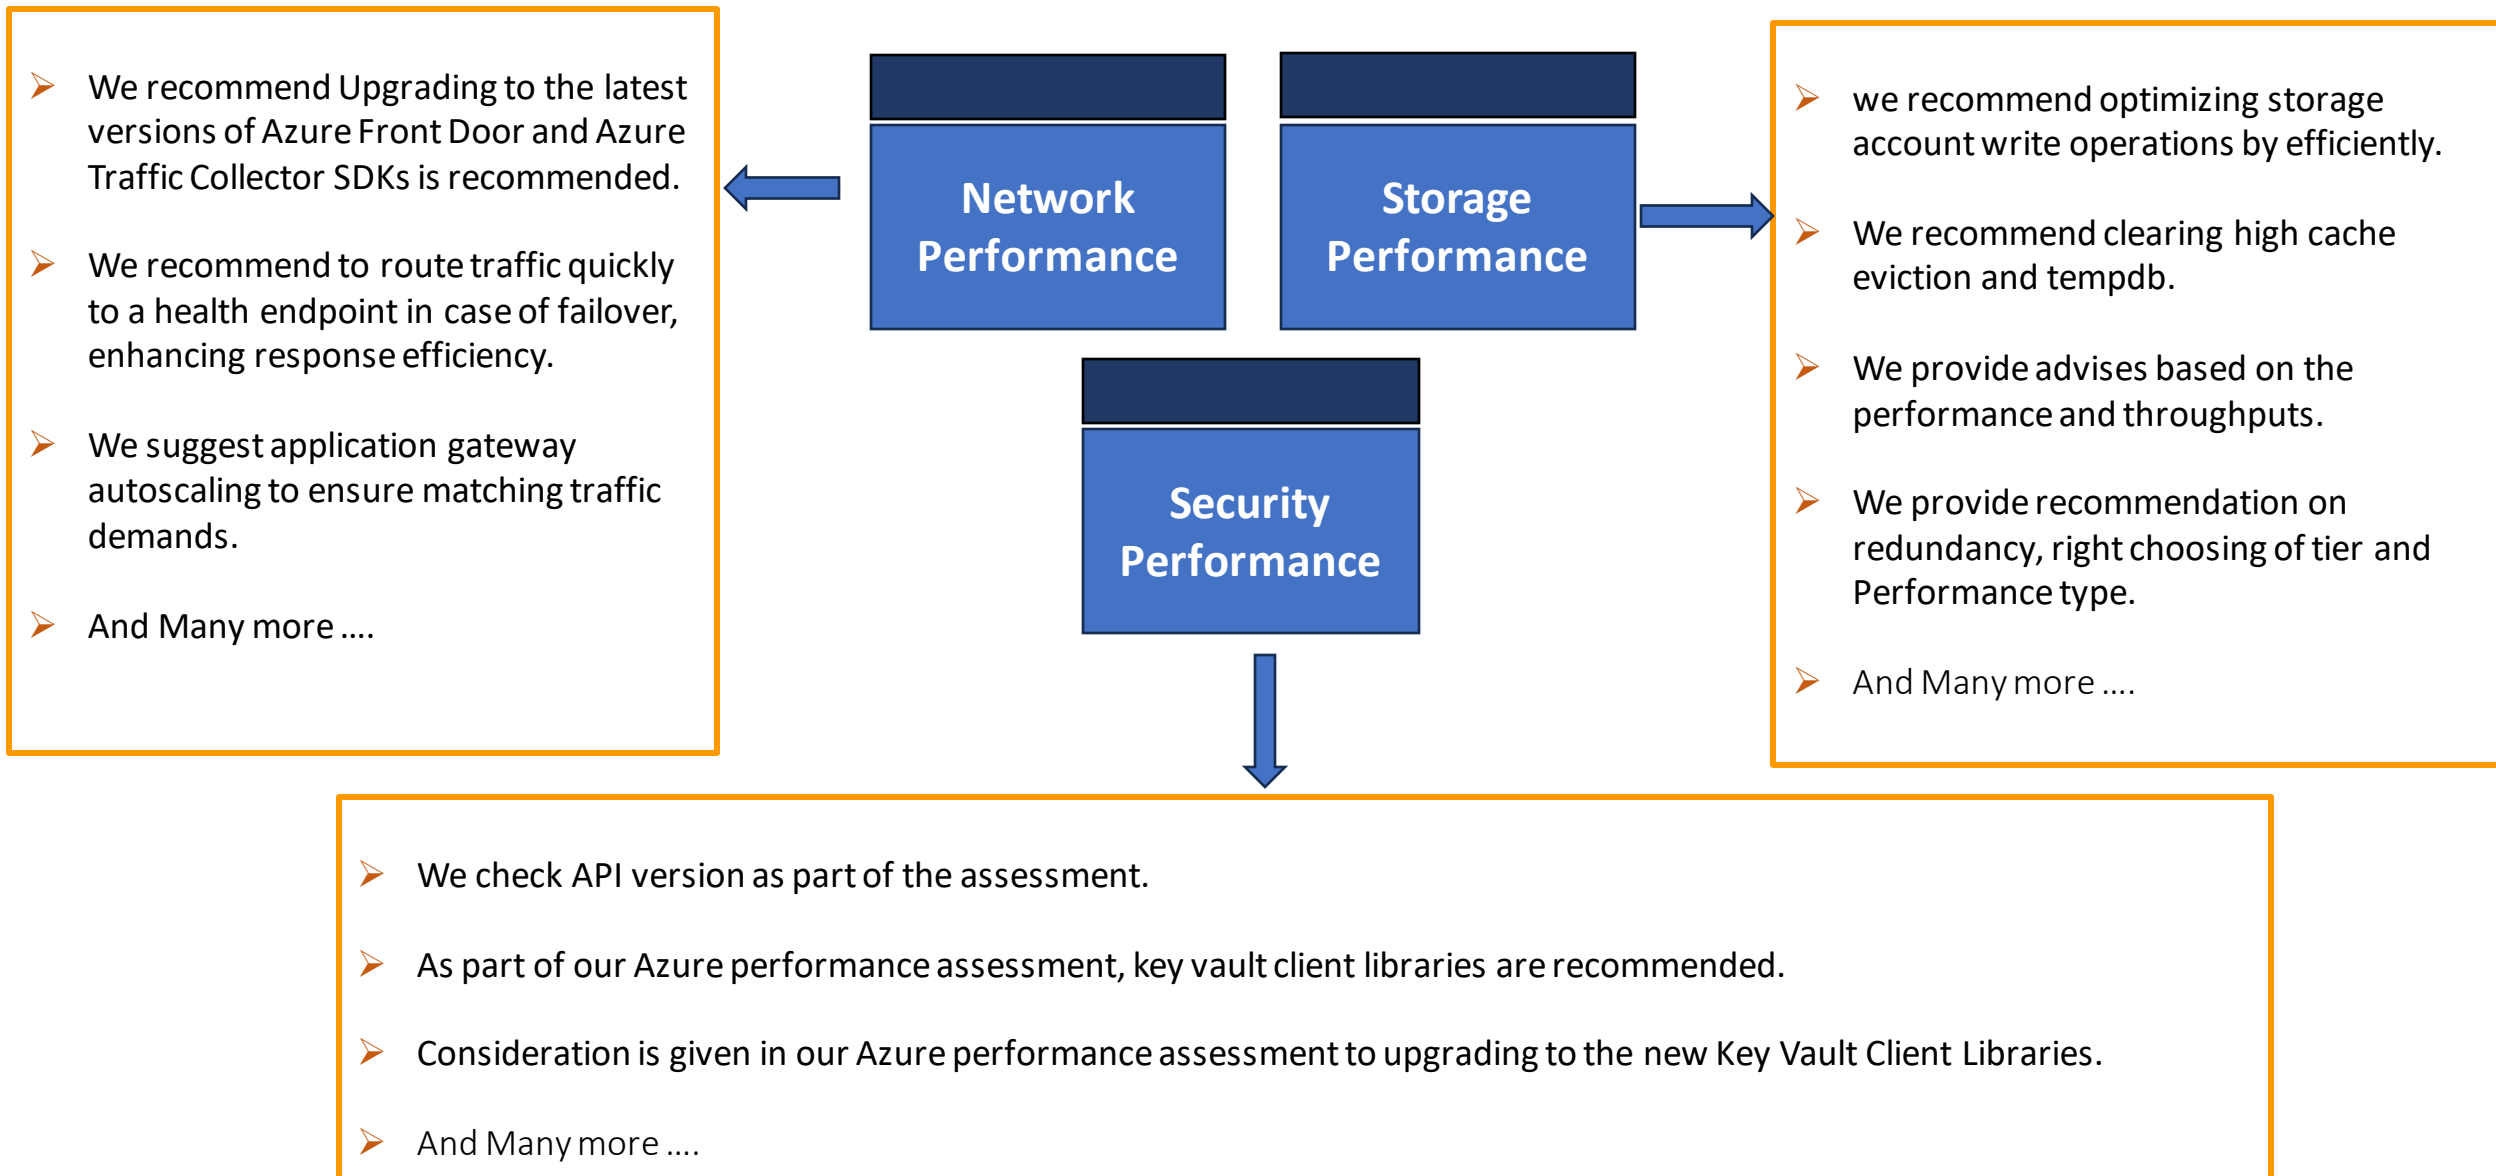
➢ We recommend Upgrading to the latest versions of Azure Front Door and Azure Traffic Collector SDKs is recommended.

➢ We recommend to route traffic quickly to a health endpoint in case of failover, enhancing response efficiency.

➢ We suggest application gateway autoscaling to ensure matching traffic demands.

➢ And Many more ....

Network Performance

Storage Performance

Security Performance

➢ we recommend optimizing storage account write operations by efficiently.

➢ We recommend clearing high cache eviction and tempdb.

➢ We provide advises based on the performance and throughputs.

➢ We provide recommendation on redundancy, right choosing of tier and Performance type.

➢ And Many more ....

➢ We check API version as part of the assessment.

➢ As part of our Azure performance assessment, key vault client libraries are recommended.

➢ Consideration is given in our Azure performance assessment to upgrading to the new Key Vault Client Libraries.

➢ And Many more ....